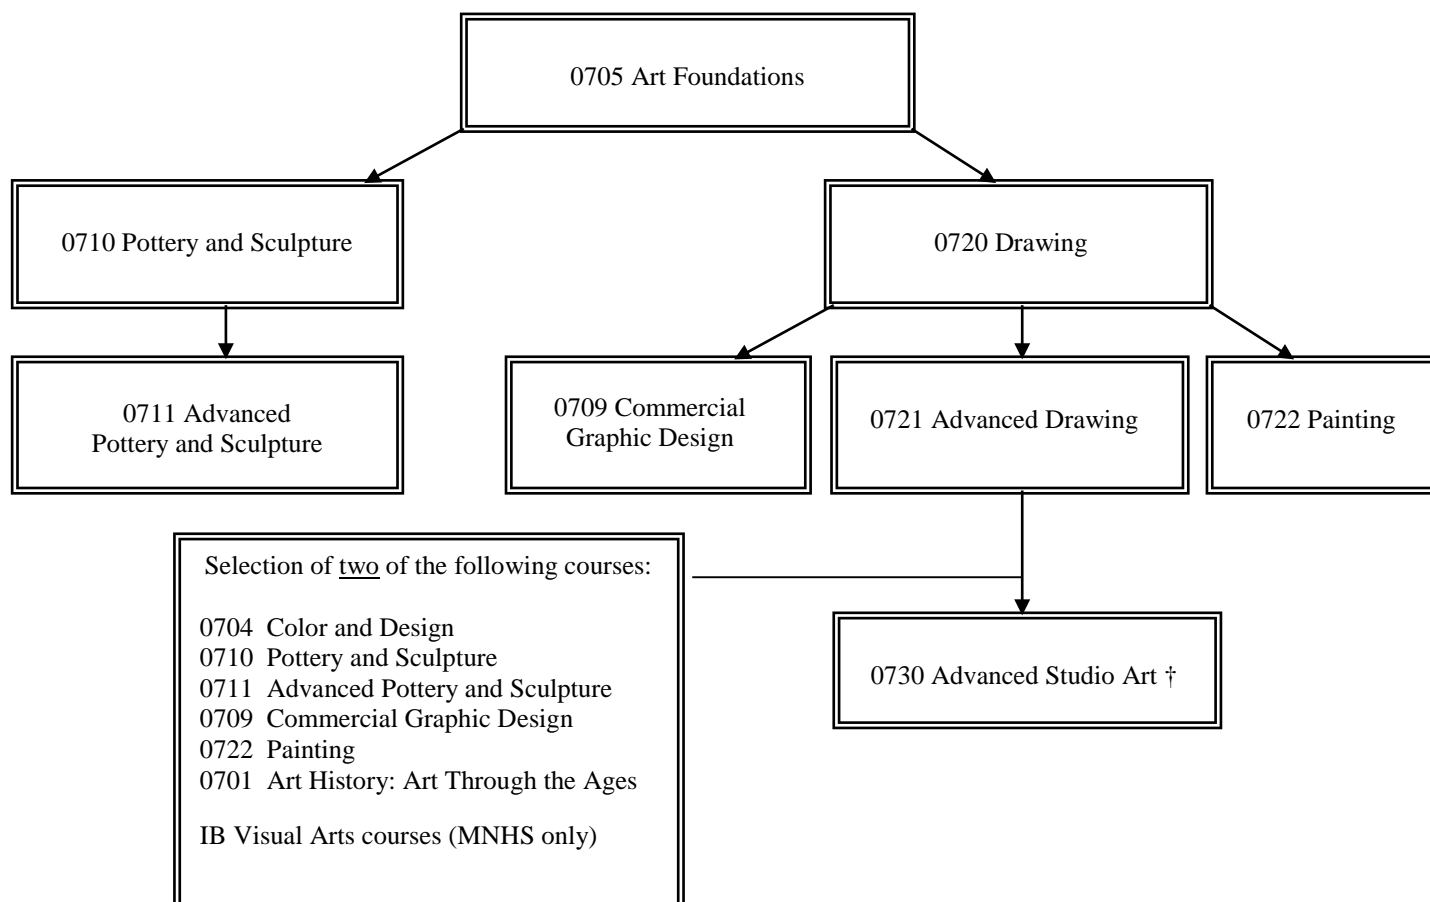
0705 Art Foundations

0710 Pottery and Sculpture

0720 Drawing

0711 Advanced Pottery and Sculpture

0709 Commercial Graphic Design

0721 Advanced Drawing

0722 Painting

Selection of two of the following courses:

0704 Color and Design
0710 Pottery and Sculpture
0711 Advanced Pottery and Sculpture
0709 Commercial Graphic Design
0722 Painting
0701 Art History: Art Through the Ages

IB Visual Arts courses (MNHS only)

0730 Advanced Studio Art †